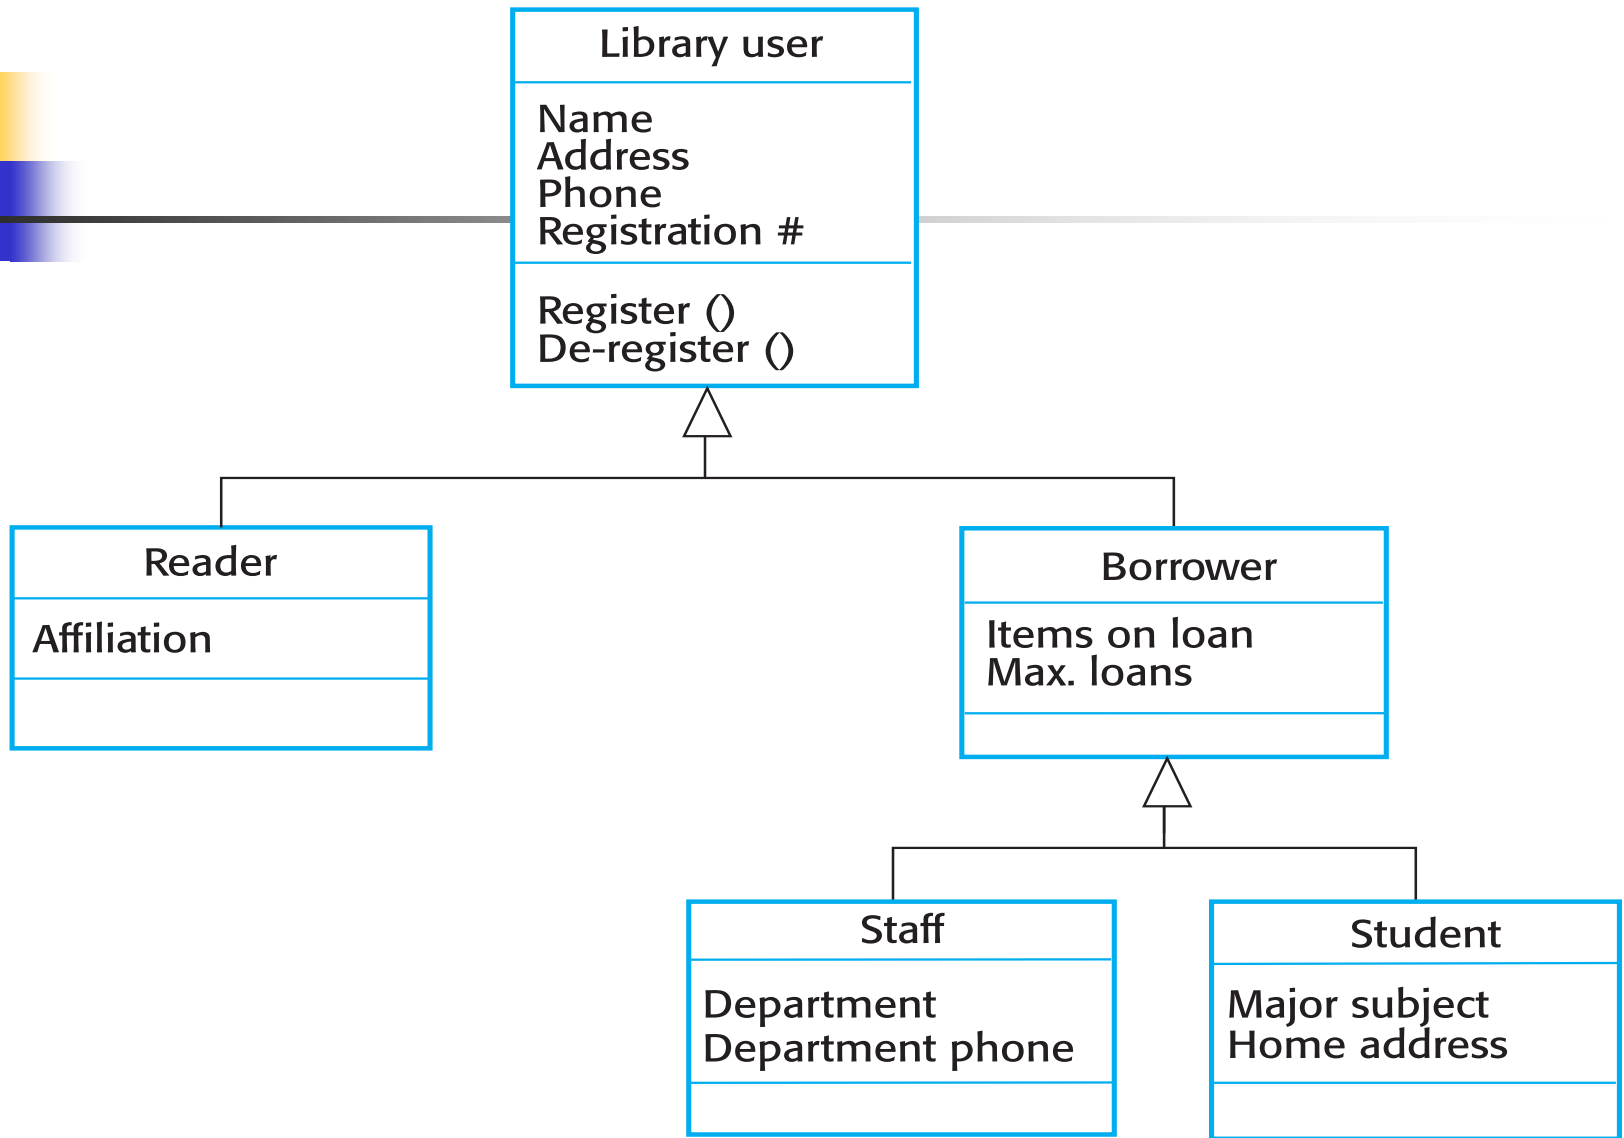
Library user

Name
Address
Phone
Registration #

Register ()
De-register ()

Reader

Affiliation

Borrower

Items on loan
Max. loans

Staff

Department
Department phone

Student

Major subject
Home address